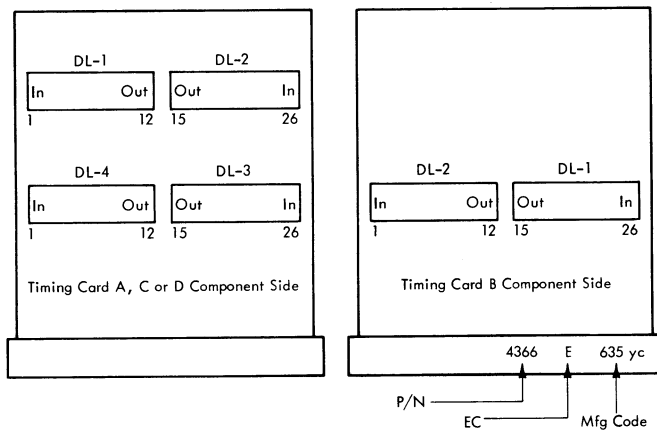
DL-1
In Out
1 12

DL-2
Out In
15 26

DL-4
In Out
1 12

DL-3
Out In
15 26

Timing Card A, C or D Component Side

DL-2
In Out
1 12

DL-1
Out In
15 26

Timing Card B Component Side

4366 E 635 yc

P/N

EC

Mfg Code